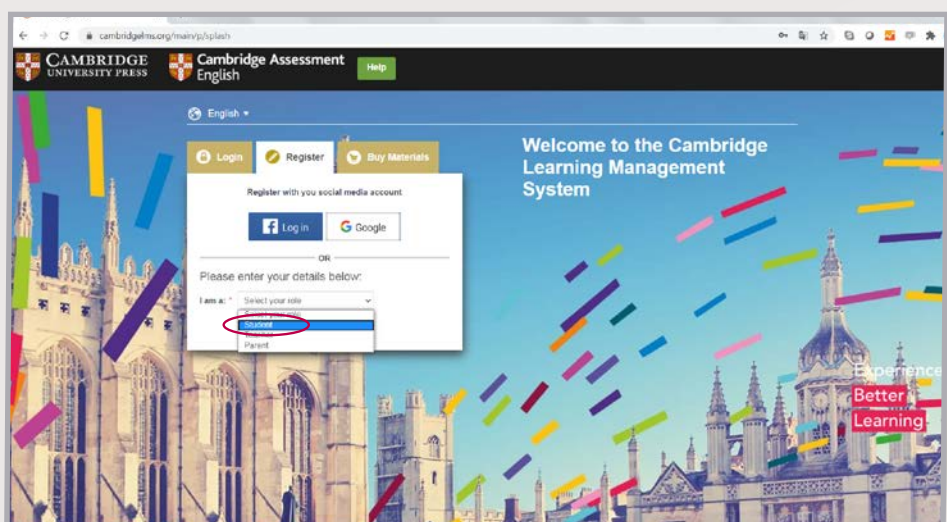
cambridgelms.org/main/p/splash

CAMBRIDGE UNIVERSITY PRESS

Cambridge Assessment English

Help

English

Login

Register

Buy Materials

Register with you social media account

Log in

Google

OR

Please enter your details below:

I am a: * Select your role

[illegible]

Student

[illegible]

Parent

Welcome to the Cambridge Learning Management System

Experience

Better

Learning